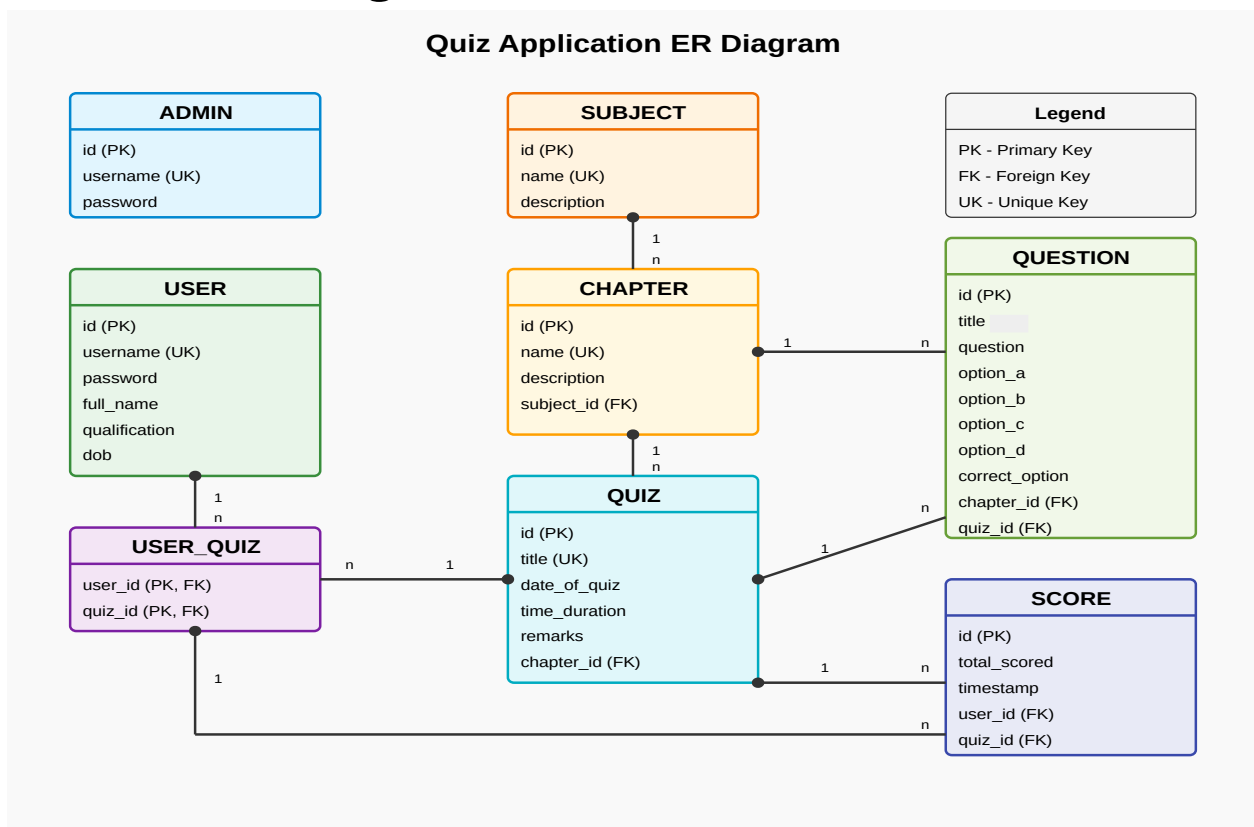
Quiz Application ER Diagram

ADMIN
id (PK)
username (UK)
password

SUBJECT
id (PK)
name (UK)
description

Legend
PK - Primary Key
FK - Foreign Key
UK - Unique Key

1
n

USER
id (PK)
username (UK)
password
full_name
qualification
dob

CHAPTER
id (PK)
name (UK)
description
subject_id (FK)

1
n

QUESTION
id (PK)
title
question
option_a
option_b
option_c
option_d
correct_option
chapter_id (FK)
quiz_id (FK)

1
n

1
n

1
n

USER_QUIZ
user_id (PK, FK)
quiz_id (PK, FK)

n
1

QUIZ
id (PK)
title (UK)
date_of_quiz
time_duration
remarks
chapter_id (FK)

n
1

SCORE
id (PK)
total_scored
timestamp
user_id (FK)
quiz_id (FK)

1
n

1
n